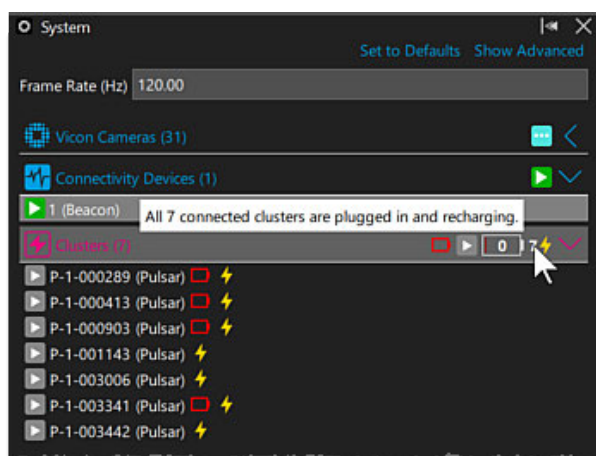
System

Set to Defaults Show Advanced

Frame Rate (Hz) 120.00

Vicon Cameras (31)

Connectivity Devices (1)

1 (Beacon) All 7 connected clusters are plugged in and recharging.

Clusters (7) 0 7

P-1-000289 (Pulsar)
P-1-000413 (Pulsar)
P-1-000903 (Pulsar)
P-1-001143 (Pulsar)
P-1-003006 (Pulsar)
P-1-003341 (Pulsar)
P-1-003442 (Pulsar)

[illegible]